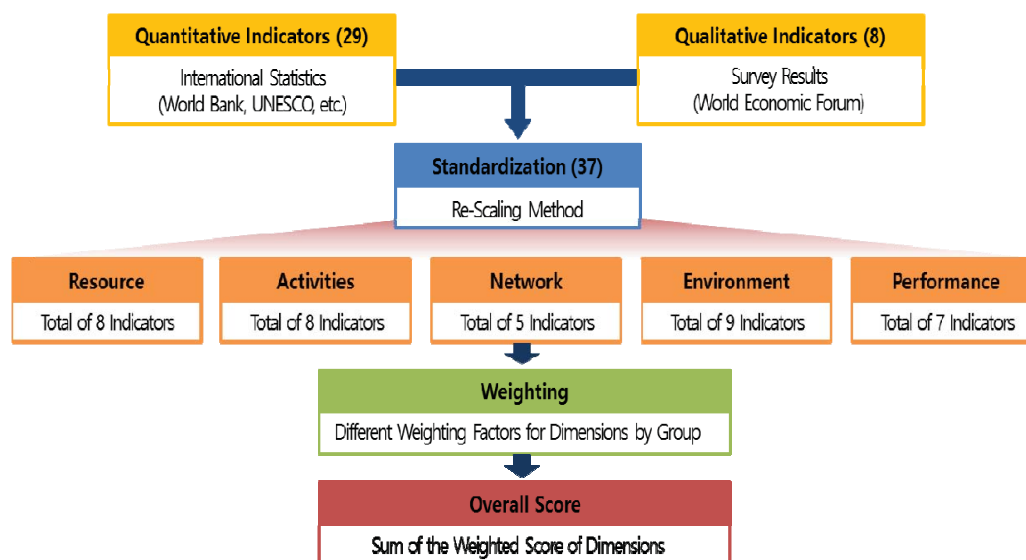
Quantitative Indicators (29)
International Statistics (World Bank, UNESCO, etc.)

Qualitative Indicators (8)
Survey Results (World Economic Forum)

Standardization (37)
Re-Scaling Method

Resource
Total of 8 Indicators

Activities
Total of 8 Indicators

Network
Total of 5 Indicators

Environment
Total of 9 Indicators

Performance
Total of 7 Indicators

Weighting
Different Weighting Factors for Dimensions by Group

Overall Score
Sum of the Weighted Score of Dimensions